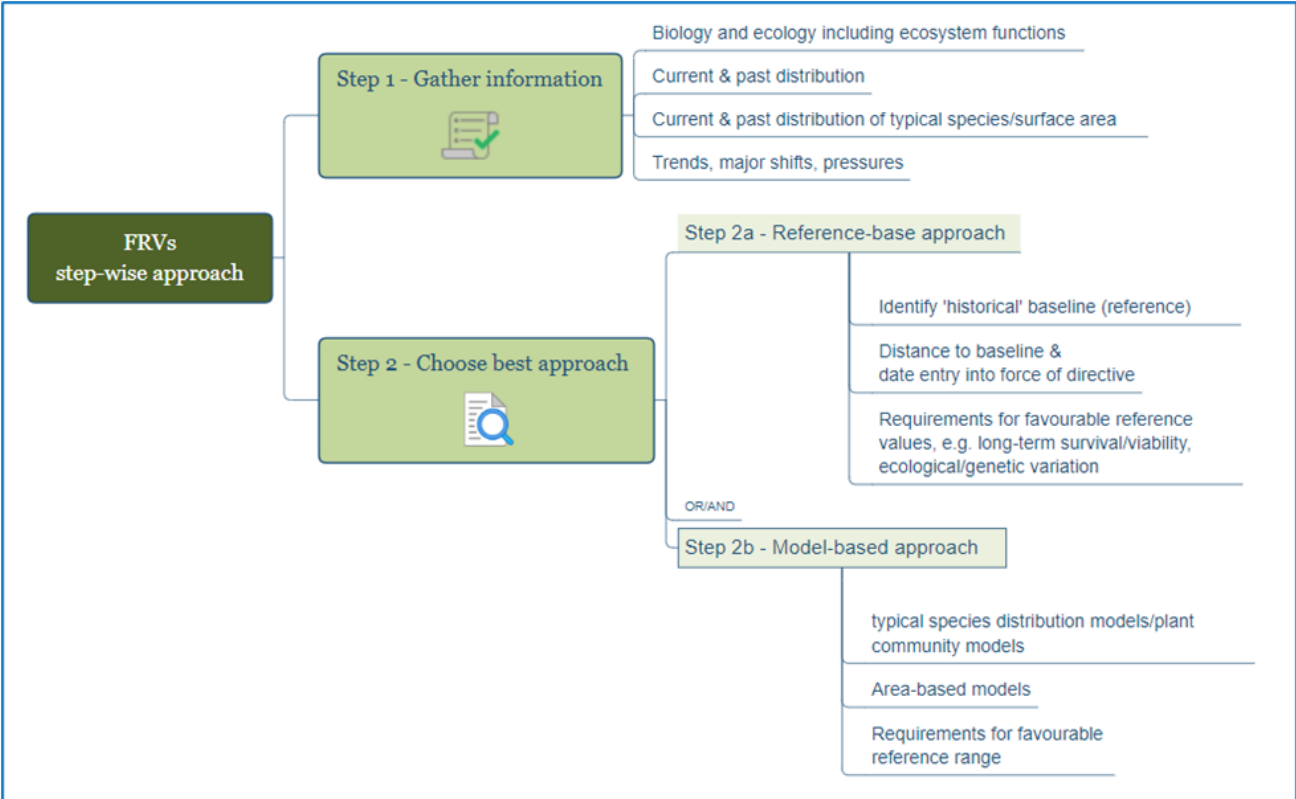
FRVs
step-wise approach

Step 1 - Gather information

Biology and ecology including ecosystem functions

Current & past distribution

Current & past distribution of typical species/surface area

Trends, major shifts, pressures

Step 2 - Choose best approach

Step 2a - Reference-base approach

Identify 'historical' baseline (reference)

Distance to baseline & date entry into force of directive

Requirements for favourable reference values, e.g. long-term survival/viability, ecological/genetic variation

OR/AND

Step 2b - Model-based approach

typical species distribution models/plant community models

Area-based models

Requirements for favourable reference range